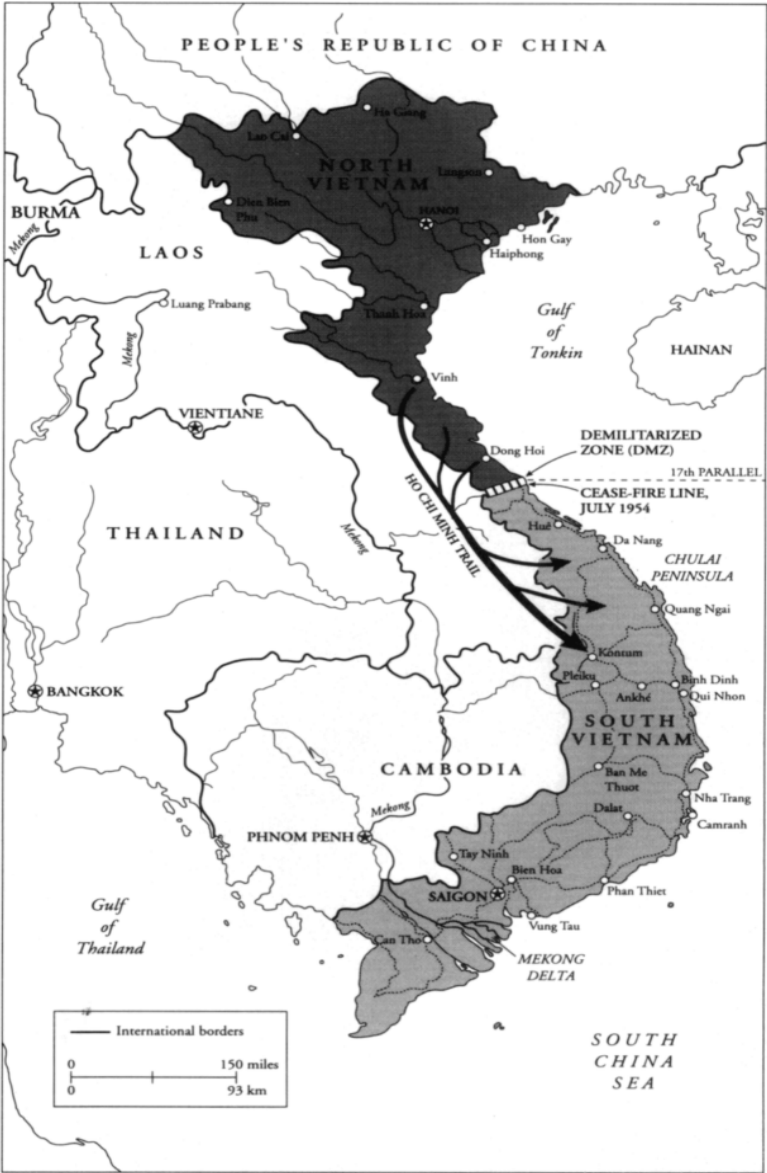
PEOPLE'S REPUBLIC OF CHINA

Ha Giang
Lao Cai
NORTH VIETNAM
Langson
BURMA
Dien Bien Phu
HANOI
Mekong
Hon Gay
LAOS
Haiphong
Luang Prabang
Gulf of Tonkin
Thanh Hoa
HAINAN
Mekong
Vinh
VIENTIANE
Dong Hoi
DEMILITARIZED ZONE (DMZ)
17th PARALLEL
HO CHI MINH TRAIL
CEASE-FIRE LINE, JULY 1954
Hue
THAILAND
Mekong
Da Nang
CHULAI PENINSULA
Quang Ngai
Kontum
BANGKOK
Pleiku
Binh Dinh
Ankhe
Qui Nhon
SOUTH VIETNAM
CAMBODIA
Ban Me Thuot
Nha Trang
Dalat
Mekong
Camranh
PHNOM PENH
Tay Ninh
Bien Hoa
SAIGON
Phan Thiet
Gulf of Thailand
Vung Tau
Can Tho
MEKONG DELTA

International borders
0 150 miles
0 93 km

SOUTH CHINA SEA